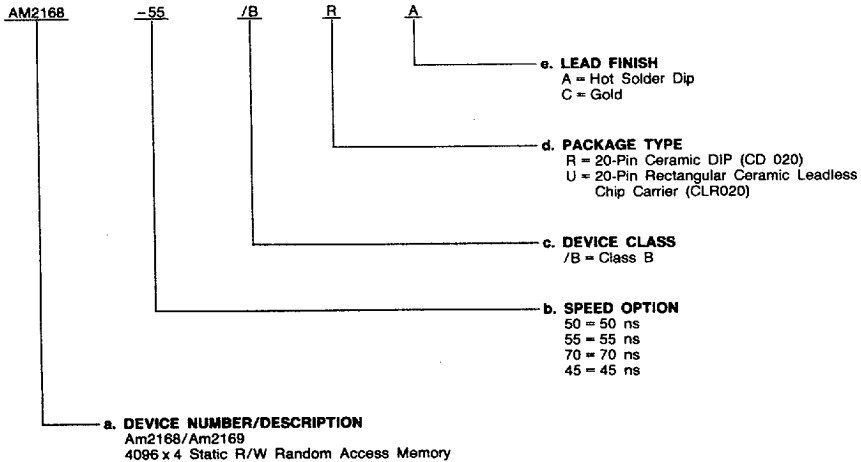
AM2168 -55 /B R A

e. LEAD FINISH
A = Hot Solder Dip
C = Gold

d. PACKAGE TYPE
R = 20-Pin Ceramic DIP (CD 020)
U = 20-Pin Rectangular Ceramic Leadless Chip Carrier (CLR020)

c. DEVICE CLASS
/B = Class B

b. SPEED OPTION
50 = 50 ns
55 = 55 ns
70 = 70 ns
45 = 45 ns

a. DEVICE NUMBER/DESCRIPTION
Am2168/Am2169
4096 x 4 Static R/W Random Access Memory